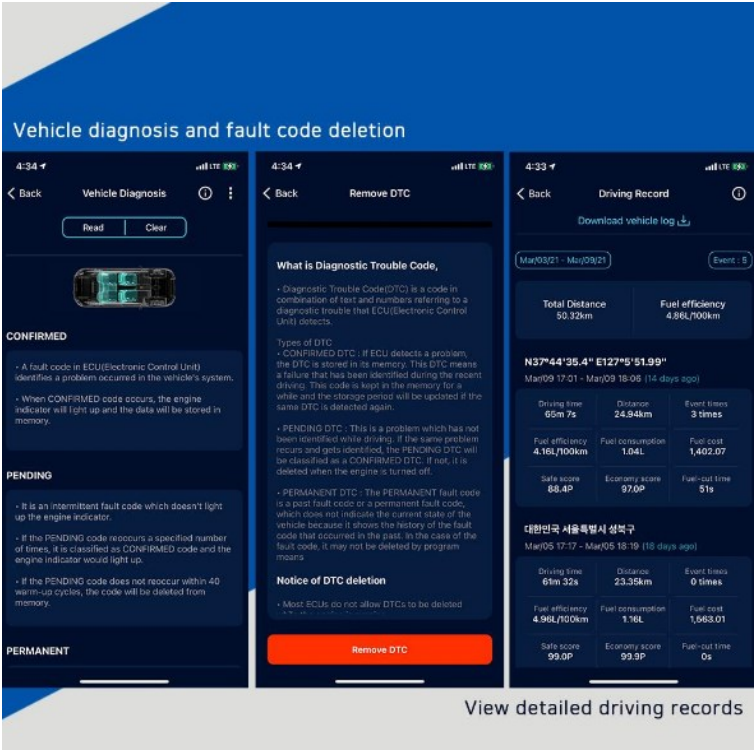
Vehicle diagnosis and fault code deletion

4:34 LTE
< Back Vehicle Diagnosis
Read Clear

CONFIRMED
• A fault code in ECU(Electronic Control Unit) identifies a problem occurred in the vehicle's system.
• When CONFIRMED code occurs, the engine indicator will light up and the data will be stored in memory.

PENDING
• It is an intermittant fault code which doesn't light up the engine indicator.
• If the PENDING code reoccurs a specified number of times, it is classified as CONFIRMED code and the engine indicator would light up.
• If the PENDING code does not reoccur within 40 warm-up cycles, the code will be deleted from memory.

PERMANENT

4:34 LTE
< Back Remove DTC

What is Diagnostic Trouble Code,
• Diagnostic Trouble Code(DTC) is a code in combination of text and numbers referring to a diagnostic trouble that ECU(Electronic Control Unit) detects.
Types of DTC
• CONFIRMED DTC : If ECU detects a problem, the DTC is stored in its memory. This DTC means a failure that has been identified during the recent driving. This code is kept in the memory for a while and the storage period will be updated if the same DTC is detected again.
• PENDING DTC : This is a problem which has not been identified while driving. If the same problem recurs and gets identified, the PENDING DTC will be classified as a CONFIRMED DTC. If not, it is deleted when the engine is turned off.
• PERMANENT DTC : The PERMANENT fault code is a past fault code or a permanent fault code, which does not indicate the current state of the vehicle because it shows the history of the fault code that occurred in the past. In the case of the fault code, it may not be deleted by program means
Notice of DTC deletion
• Most ECUs do not allow DTCs to be deleted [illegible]
Remove DTC

4:33 LTE
< Back Driving Record
Download vehicle log
Mar/03/21 - Mar/09/21 Event : 5
Total Distance 50.32km Fuel efficiency 4.86L/100km
N37°44'35.4" E127°5'51.99"
Mar/09 17:01 - Mar/09 18:06 (14 days ago)
Driving time 65m 7s Distance 24.94km Event times 3 times
Fuel efficiency 4.16L/100km Fuel consumption 1.04L Fuel cost 1,402.07
Safe score 88.4P Economy score 97.0P Fuel-cut time 51s
대한민국 서울특별시 성북구
Mar/05 17:17 - Mar/05 18:19 (18 days ago)
Driving time 61m 32s Distance 23.35km Event times 0 times
Fuel efficiency 4.96L/100km Fuel consumption 1.16L Fuel cost 1,563.01
Safe score 99.0P Economy score 99.3P Fuel-cut time 0s

View detailed driving records